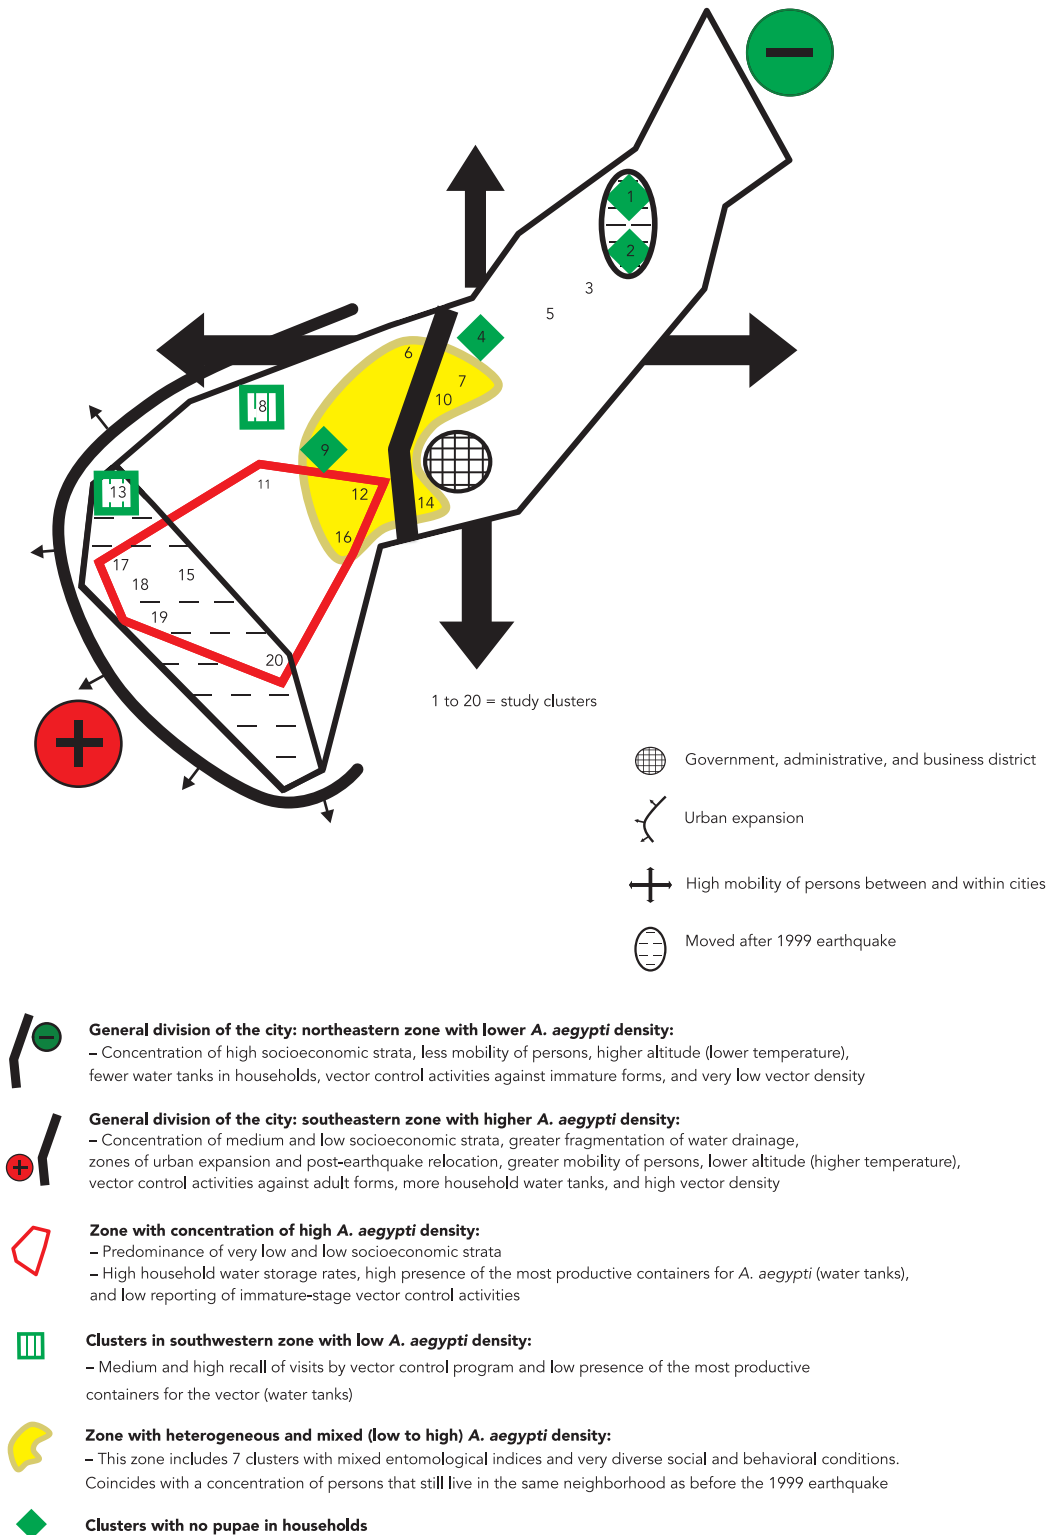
1
2
3
5
4
6
7
10
8
9
11
12
14
13
16
17
18
15
19
20

1 to 20 = study clusters

Government, administrative, and business district

Urban expansion

High mobility of persons between and within cities

Moved after 1999 earthquake

**General division of the city: northeastern zone with lower *A. aegypti* density:**
– Concentration of high socioeconomic strata, less mobility of persons, higher altitude (lower temperature), fewer water tanks in households, vector control activities against immature forms, and very low vector density

**General division of the city: southeastern zone with higher *A. aegypti* density:**
– Concentration of medium and low socioeconomic strata, greater fragmentation of water drainage, zones of urban expansion and post-earthquake relocation, greater mobility of persons, lower altitude (higher temperature), vector control activities against adult forms, more household water tanks, and high vector density

**Zone with concentration of high *A. aegypti* density:**
– Predominance of very low and low socioeconomic strata
– High household water storage rates, high presence of the most productive containers for *A. aegypti* (water tanks), and low reporting of immature-stage vector control activities

**Clusters in southwestern zone with low *A. aegypti* density:**
– Medium and high recall of visits by vector control program and low presence of the most productive containers for the vector (water tanks)

**Zone with heterogeneous and mixed (low to high) *A. aegypti* density:**
– This zone includes 7 clusters with mixed entomological indices and very diverse social and behavioral conditions. Coincides with a concentration of persons that still live in the same neighborhood as before the 1999 earthquake

**Clusters with no pupae in households**